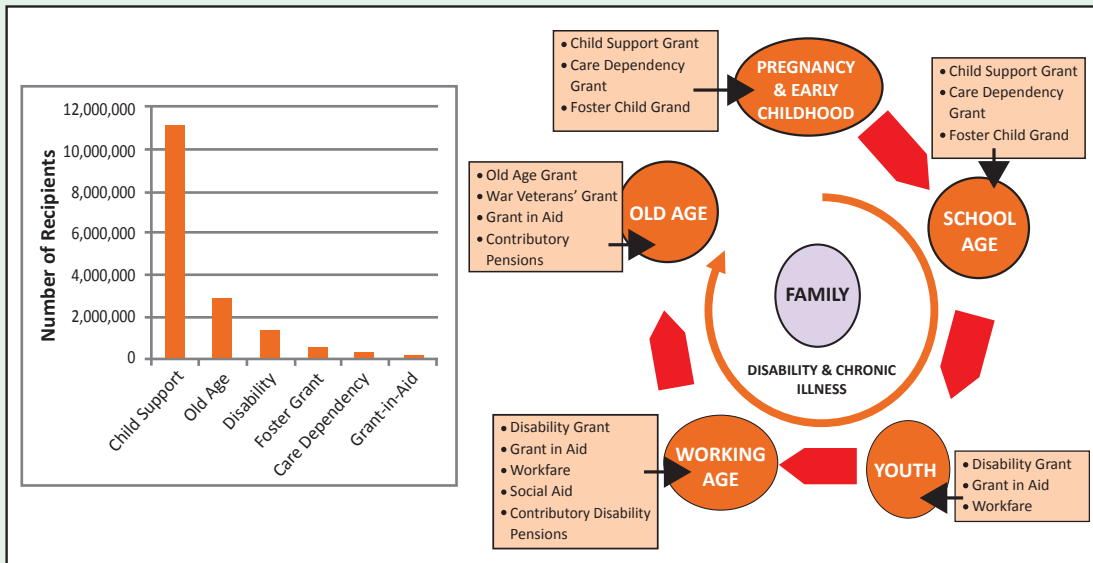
Number of Recipients

12,000,000
10,000,000
8,000,000
6,000,000
4,000,000
2,000,000
0

Child Support
Old Age
Disability
Foster Grant
Care Dependency
Grant-in-Aid

• Child Support Grant
• Care Dependency Grant
• Foster Child Grand

PREGNANCY & EARLY CHILDHOOD

• Child Support Grant
• Care Dependency Grant
• Foster Child Grand

SCHOOL AGE

• Old Age Grant
• War Veterans' Grant
• Grant in Aid
• Contributory Pensions

OLD AGE

FAMILY

DISABILITY & CHRONIC ILLNESS

• Disability Grant
• Grant in Aid
• Workfare
• Social Aid
• Contributory Disability Pensions

WORKING AGE

YOUTH

• Disability Grant
• Grant in Aid
• Workfare